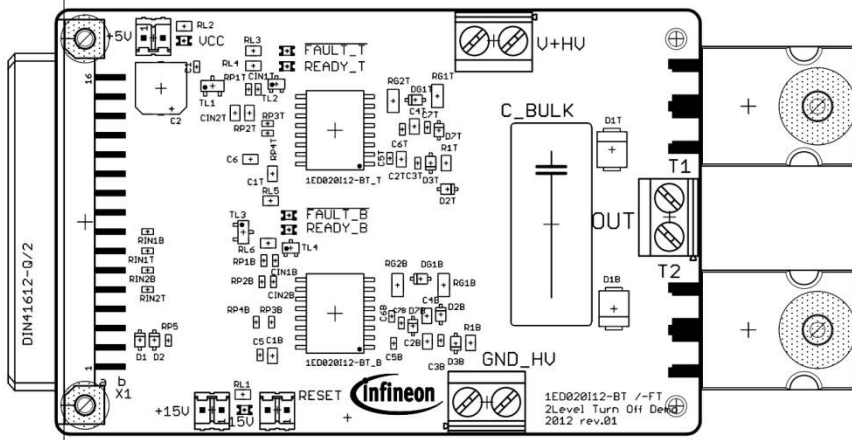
+5V
RL2
VCC
RL3
FAULT_T
RL4
READY_T
CIN1T
RP1T
TL1
TL2
C2
CIN2T
RP2T
RP3T
RP4T
C6
C1T
RL5
1ED020I12-BT_T
RG2T
RG1T
DG1T
C4T
C7T
D7T
C5T
C6T
R1T
C2T
C3T
D3T
D2T
C_BULK
D1T
V+HV
T1
OUT
T2
FAULT_B
READY_B
TL3
RL6
TL4
RP1B
CIN1B
RP2B
CIN2B
RP4B
RP3B
C5
C1B
1ED020I12-BT_B
RG2B
DG1B
RG1B
C4B
C6B
C7B
D7B
D2B
C2B
R1B
C5B
C3B
D3B
D1B
GND_HV
16
RIN1B
RIN1T
RIN2B
RIN2T
RP5
D1
D2
DIN41612-G/2
1
a
b
X1
RL1
+15V
15V
RESET
infineon
1ED020I12-BT /-FT
2Level Turn Off Demo
2012 rev.01